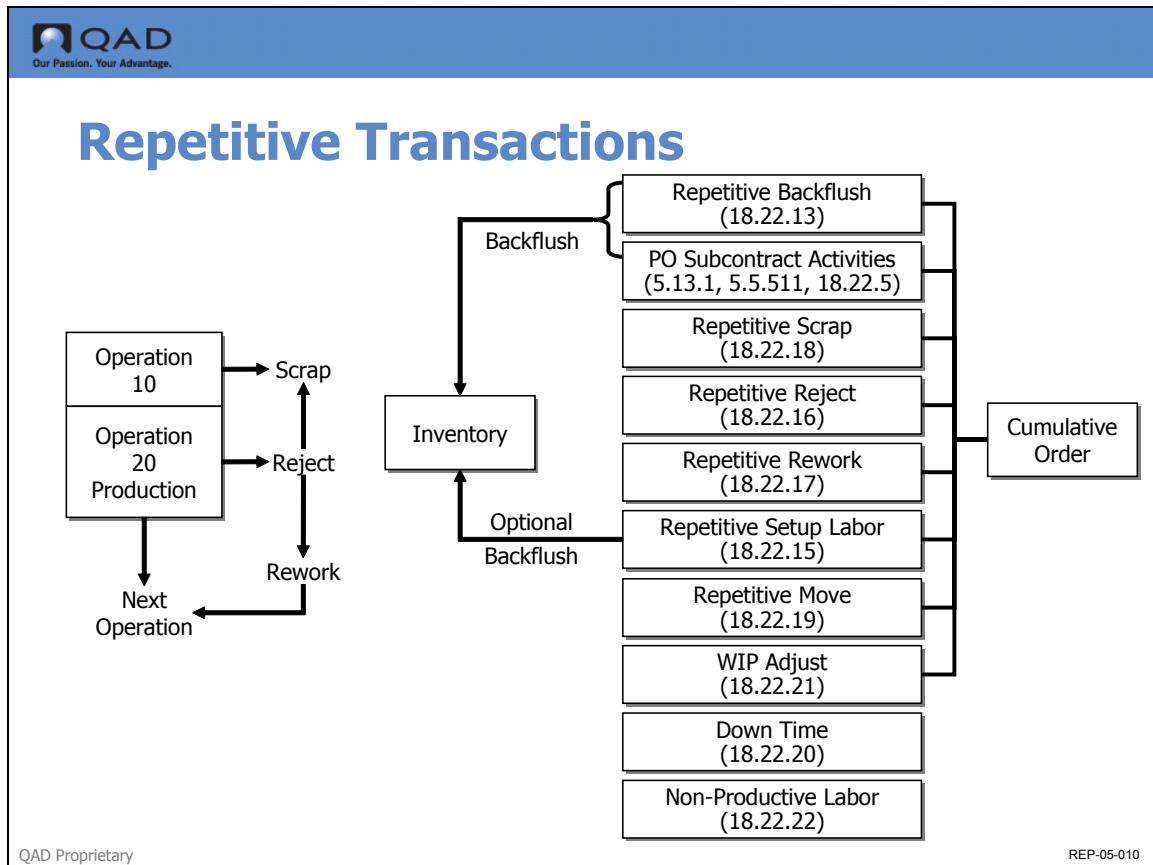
QAD
Our Passion. Your Advantage.

Repetitive Transactions

Operation 10

Operation 20 Production

Scrap

Reject

Rework

Next Operation

Inventory

Backflush

Optional Backflush

Repetitive Backflush (18.22.13)

PO Subcontract Activities (5.13.1, 5.5.511, 18.22.5)

Repetitive Scrap (18.22.18)

Repetitive Reject (18.22.16)

Repetitive Rework (18.22.17)

Repetitive Setup Labor (18.22.15)

Repetitive Move (18.22.19)

WIP Adjust (18.22.21)

Down Time (18.22.20)

Non-Productive Labor (18.22.22)

Cumulative Order

QAD Proprietary

REP-05-010